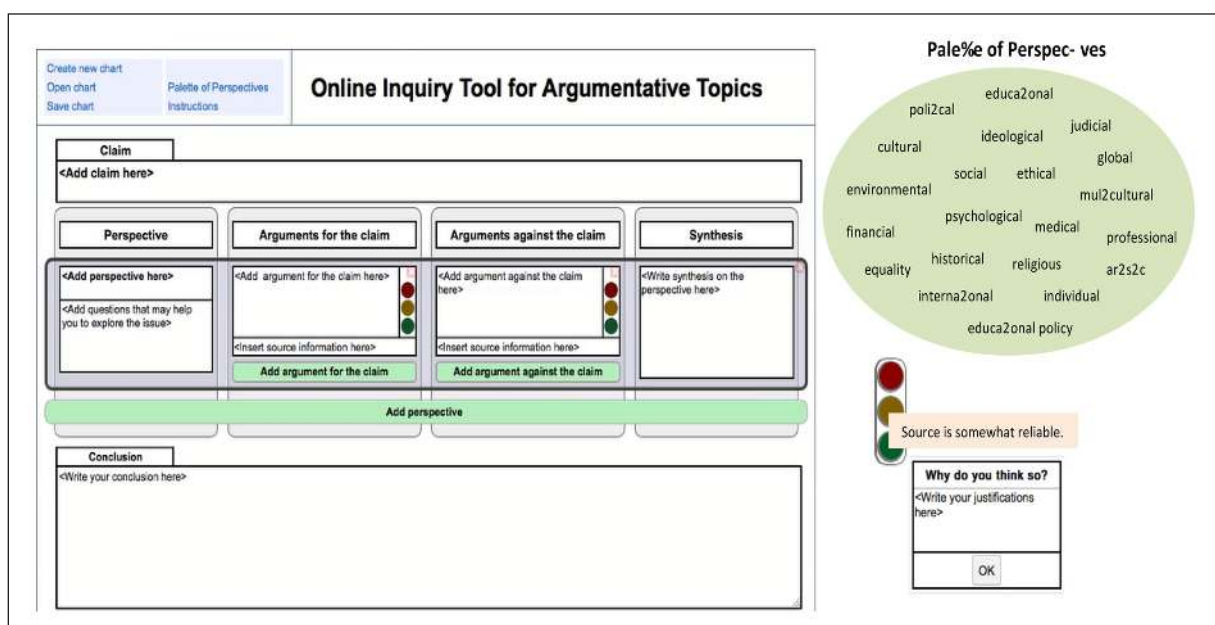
Create new chart
Open chart
Save chart

Palette of Perspectives
Instructions

Online Inquiry Tool for Argumentative Topics

Claim

<Add claim here>

Perspective

Arguments for the claim

Arguments against the claim

Synthesis

<Add perspective here>

<Add questions that may help you to explore the issue>

<Add argument for the claim here>

<Insert source information here>

Add argument for the claim

<Add argument against the claim here>

<Insert source information here>

Add argument against the claim

<Write synthesis on the perspective here>

Add perspective

Conclusion

<Write your conclusion here>

Pale%e of Perspec- ves

educa2onal
poli2cal
ideological
judicial
cultural
global
social
ethical
environmental
mul2cultural
psychological
financial
medical
professional
historical
religious
equality
ar2s2c
interna2onal
individual
educa2onal policy

Source is somewhat reliable.

Why do you think so?

<Write your justifications here>

OK